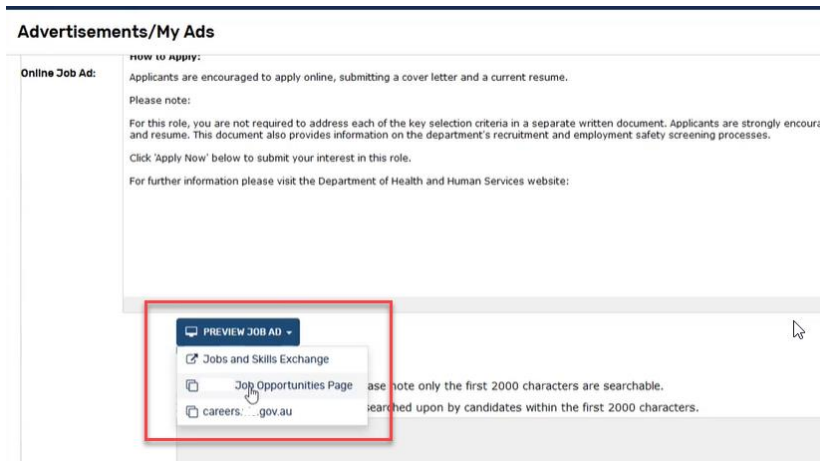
Advertisements/My Ads

Online Job Ad:

How to Apply:

Applicants are encouraged to apply online, submitting a cover letter and a current resume.

Please note:

For this role, you are not required to address each of the key selection criteria in a separate written document. Applicants are strongly encoura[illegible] and resume. This document also provides information on the department's recruitment and employment safety screening processes.

Click 'Apply Now' below to submit your interest in this role.

For further information please visit the Department of Health and Human Services website:

PREVIEW JOB AD

Jobs and Skills Exchange

Job Opportunities Page

careers.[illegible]gov.au

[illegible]ase note only the first 2000 characters are searchable.

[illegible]searched upon by candidates within the first 2000 characters.